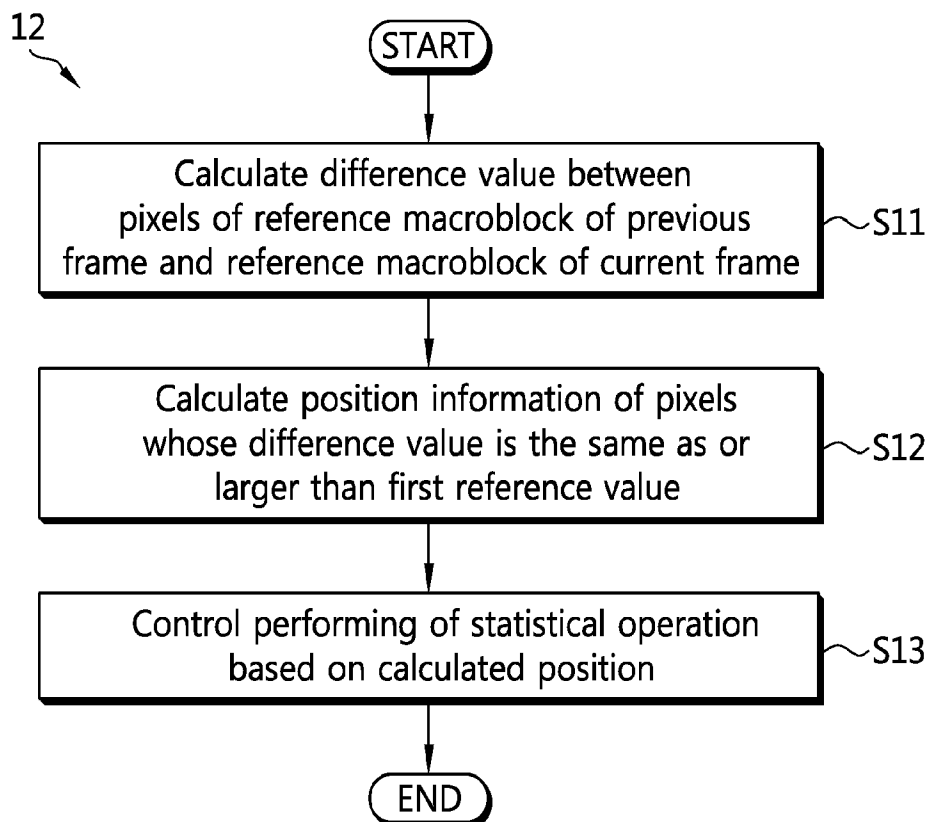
12

START

Calculate difference value between pixels of reference macroblock of previous frame and reference macroblock of current frame

S11

Calculate position information of pixels whose difference value is the same as or larger than first reference value

S12

Control performing of statistical operation based on calculated position

S13

END